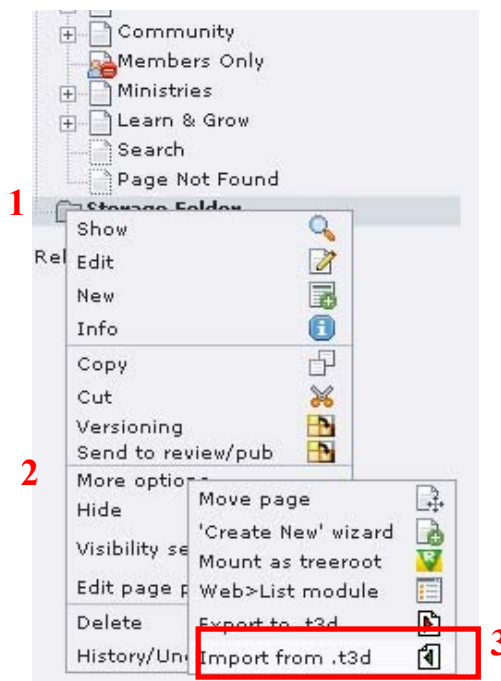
Community
Members Only
Ministries
Learn & Grow
Search
Page Not Found
1
Storage Folder
Rel
Show
Edit
New
Info
Copy
Cut
Versioning
Send to review/pub
2
More options
Hide
Visibility se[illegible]
Edit page p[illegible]
Delete
History/Un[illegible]
Move page
'Create New' wizard
Mount as treeroot
Web>List module
Export to .t3d
Import from .t3d
3